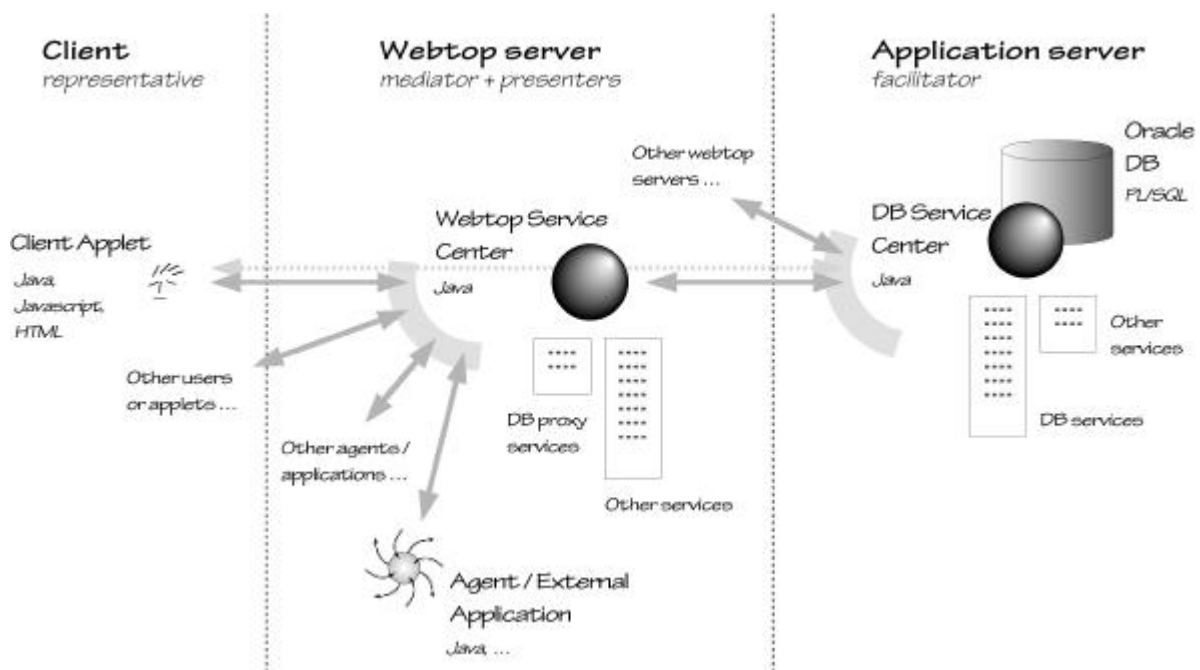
Client
representative

Webtop server
mediator + presenters

Application server
facilitator

Oracle DB
PL/SQL

Other webtop servers ...

Webtop Service Center
Java

DB Service Center
Java

Client Applet
Java, Javascript, HTML

Other users or applets ...

Other agents / applications ...

DB proxy services

Other services

Other services

DB services

Agent / External Application
Java, ...